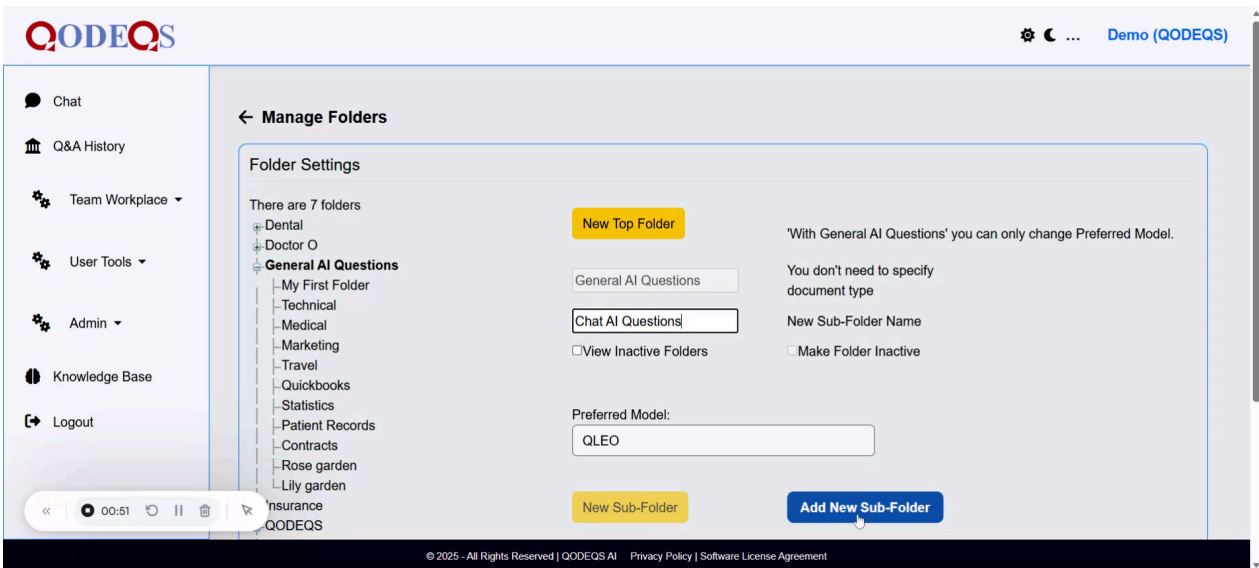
QODEQS

... Demo (QODEQS)

Chat
Q&A History
Team Workplace
User Tools
Admin
Knowledge Base
Logout

← Manage Folders

Folder Settings

There are 7 folders
Dental
Doctor O
General AI Questions
My First Folder
Technical
Medical
Marketing
Travel
Quickbooks
Statistics
Patient Records
Contracts
Rose garden
Lily garden
nsurance
QODEQS

New Top Folder

'With General AI Questions' you can only change Preferred Model.

General AI Questions

You don't need to specify document type

Chat AI Questions

New Sub-Folder Name

View Inactive Folders

Make Folder Inactive

Preferred Model:

QLEO

New Sub-Folder

Add New Sub-Folder

« 00:51

© 2025 - All Rights Reserved | QODEQS AI Privacy Policy | Software License Agreement